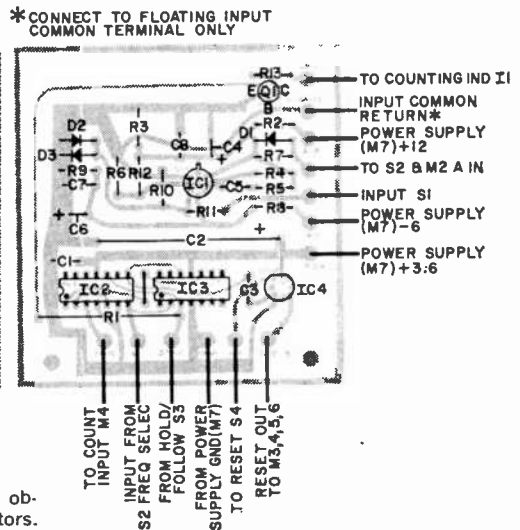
*CONNECT TO FLOATING INPUT COMMON TERMINAL ONLY

-R13-
E Q1 C
B
-R2-
D1
-R7-
-R4-
-R5-
-R8-
D2
D3
R3
-R9-
-C7-
R6
R12
R10
C8
C4
IC1
-C5-
-R11-
C6
+
C2
+
-C1-
IC2
IC3
C3
IC4
R1

TO COUNTING IND I1
INPUT COMMON RETURN*
POWER SUPPLY (M7)+12
TO S2 & M2 A IN
INPUT S1
POWER SUPPLY (M7)-6
POWER SUPPLY (M7)+3.6

TO COUNT INPUT M4
INPUT FROM S2 FREQ SELEC
FROM HOLD/ FOLLOW S3
FROM POWER SUPPLY GND(M7)
TO RESET S4
RESET OUT TO M3,4,5,6

ob-
tors.